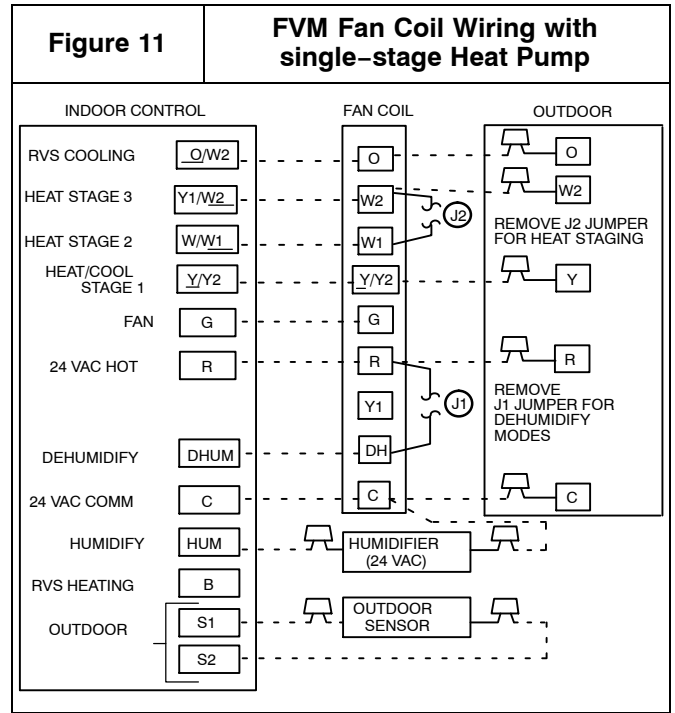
Figure 11

FVM Fan Coil Wiring with single–stage Heat Pump

INDOOR CONTROL

FAN COIL

OUTDOOR

RVS COOLING O/W2

HEAT STAGE 3 Y1/W2

HEAT STAGE 2 W/W1

HEAT/COOL STAGE 1 Y/Y2

FAN G

24 VAC HOT R

DEHUMIDIFY DHUM

24 VAC COMM C

HUMIDIFY HUM

RVS HEATING B

OUTDOOR S1 S2

O

W2

W1

Y/Y2

G

R

Y1

DH

C

J2

J1

O

W2

REMOVE J2 JUMPER FOR HEAT STAGING

Y

R

REMOVE J1 JUMPER FOR DEHUMIDIFY MODES

C

HUMIDIFIER (24 VAC)

OUTDOOR SENSOR